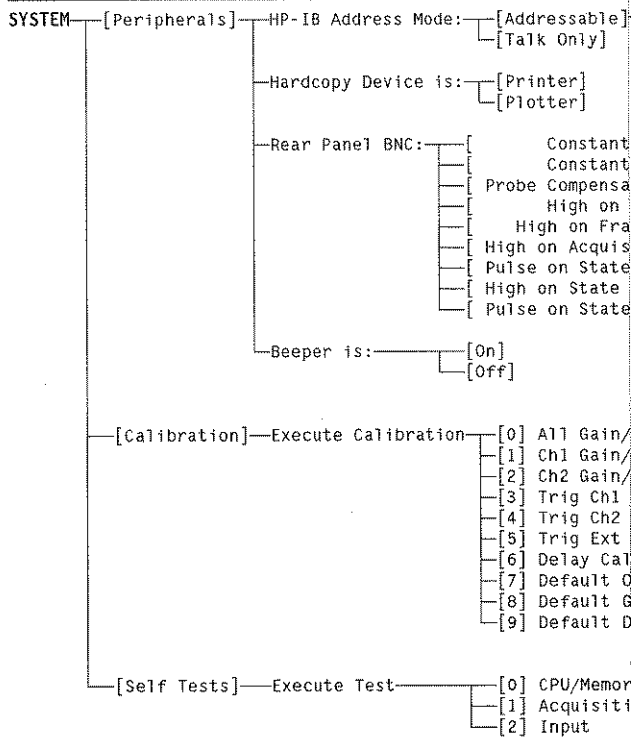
SYSTEM [Peripherals] HP-IB Address Mode: [Addressable]
[Talk Only]

Hardcopy Device is: [Printer]
[Plotter]

Rear Panel BNC: [ Constant
[ Constant
[ Probe Compensa
[ High on
[ High on Fra
[ High on Acquis
[ Pulse on State
[ High on State
[ Pulse on State

Beeper is: [On]
[Off]

[Calibration] Execute Calibration [0] All Gain/
[1] Ch1 Gain/
[2] Ch2 Gain/
[3] Trig Ch1
[4] Trig Ch2
[5] Trig Ext
[6] Delay Cal
[7] Default O
[8] Default G
[9] Default D

[Self Tests] Execute Test [0] CPU/Memor
[1] Acquisiti
[2] Input